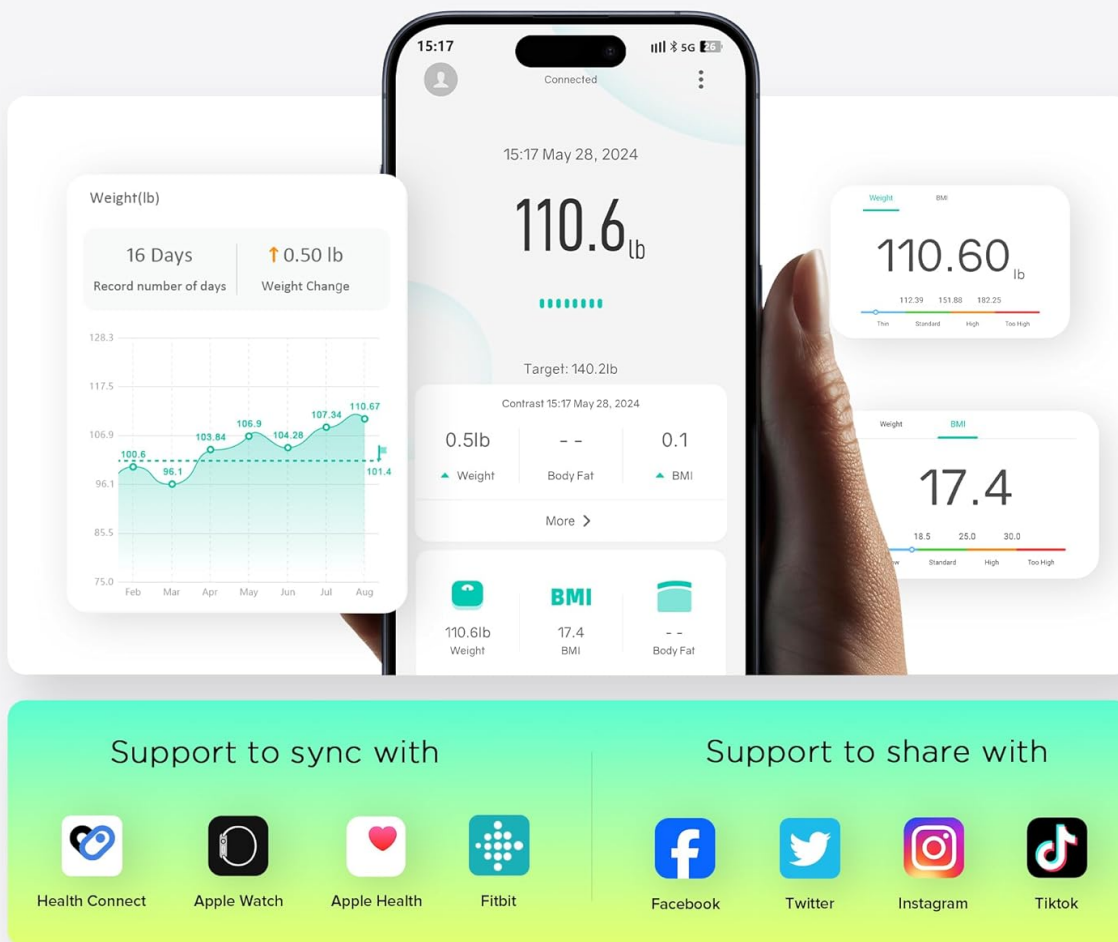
Weight(lb)

16 Days
Record number of days

↑0.50 lb
Weight Change

128.3
117.5
106.9
96.1
85.5
75.0

100.6
96.1
103.84
106.9
104.28
107.34
110.67
101.4

Feb Mar Apr May Jun Jul Aug

15:17
5G 26
Connected

15:17 May 28, 2024

110.6 lb

Target: 140.2lb

Contrast 15:17 May 28, 2024

0.5lb
Weight

- -
Body Fat

0.1
BMI

More >

110.6lb
Weight

BMI
17.4
BMI

- -
Body Fat

Weight BMI

110.60 lb

112.39 151.88 182.25
Thin Standard High Too High

Weight BMI

17.4

18.5 25.0 30.0
Standard High Too High

Support to sync with

Health Connect
Apple Watch
Apple Health
Fitbit

Support to share with

Facebook
Twitter
Instagram
Tiktok